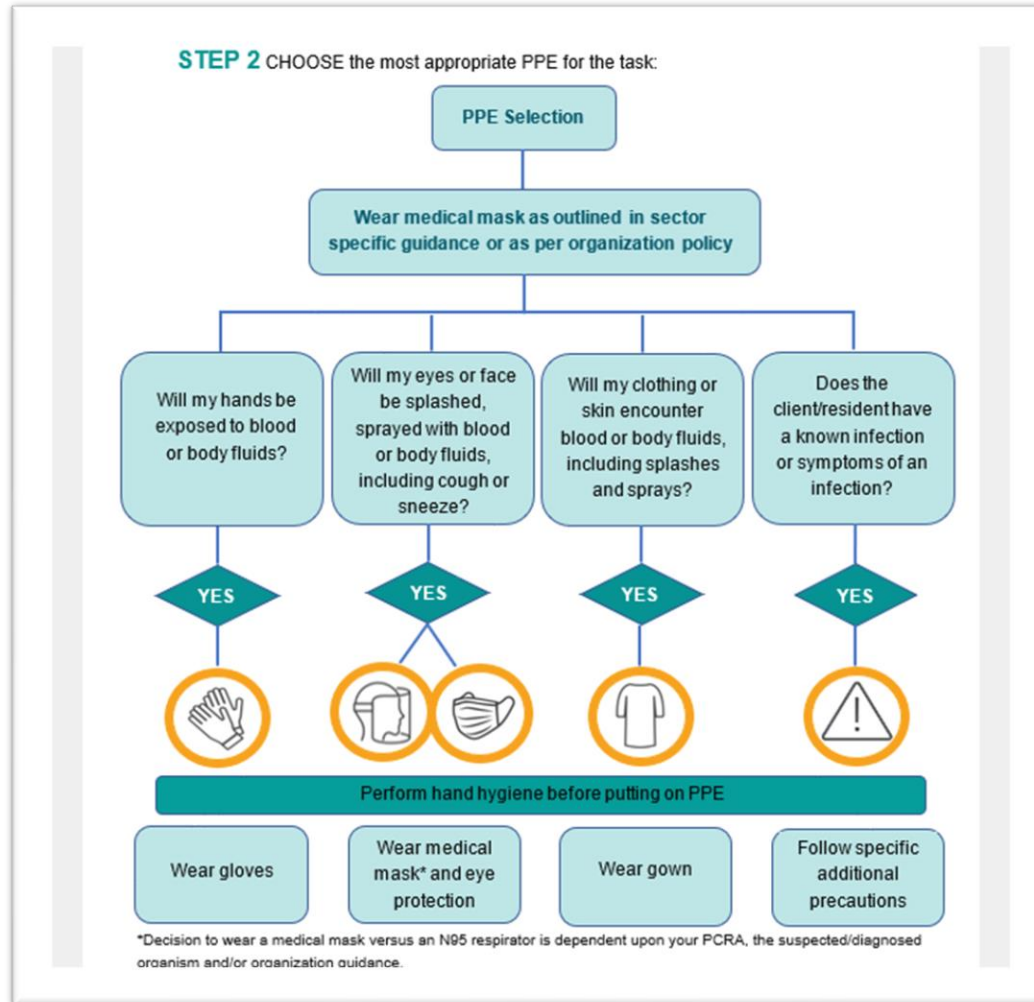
STEP 2 CHOOSE the most appropriate PPE for the task:

PPE Selection

Wear medical mask as outlined in sector specific guidance or as per organization policy

Will my hands be exposed to blood or body fluids?

Will my eyes or face be splashed, sprayed with blood or body fluids, including cough or sneeze?

Will my clothing or skin encounter blood or body fluids, including splashes and sprays?

Does the client/resident have a known infection or symptoms of an infection?

YES

YES

YES

YES

Perform hand hygiene before putting on PPE

Wear gloves

Wear medical mask* and eye protection

Wear gown

Follow specific additional precautions

*Decision to wear a medical mask versus an N95 respirator is dependent upon your PCRA, the suspected/diagnosed organism and/or organization guidance.